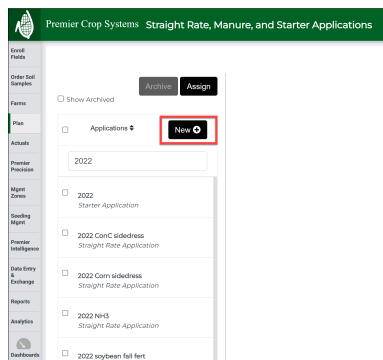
Premier Crop Systems Straight Rate, Manure, and Starter Applications

Enroll Fields
Order Soil Samples
Farms
Plan
Actuals
Premier Precision
Mgmt Zones
Seeding Mgmt
Premier Intelligence
Data Entry & Exchange
Reports
Analytics
Dashboards

Archive Assign
Show Archived
Applications
New
2022

2022
Starter Application

2022 ConC sidedress
Straight Rate Application

2022 Corn sidedress
Straight Rate Application

2022 NH3
Straight Rate Application

2022 soybean fall fert